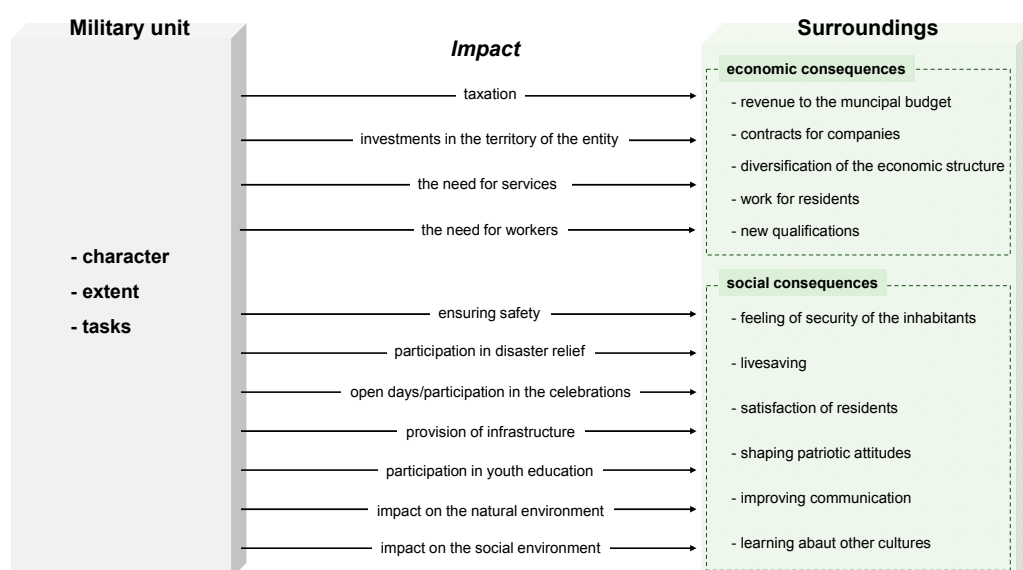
Military unit

- character
- extent
- tasks

Impact

taxation

investments in the territory of the entity

the need for services

the need for workers

ensuring safety

participation in disaster relief

open days/participation in the celebrations

provision of infrastructure

participation in youth education

impact on the natural environment

impact on the social environment

Surroundings

economic consequences

- revenue to the muncipal budget
- contracts for companies
- diversification of the economic structure
- work for residents
- new qualifications

social consequences

- feeling of security of the inhabitants
- livesaving
- satisfaction of residents
- shaping patriotic attitudes
- improving communication
- learning abaut other cultures